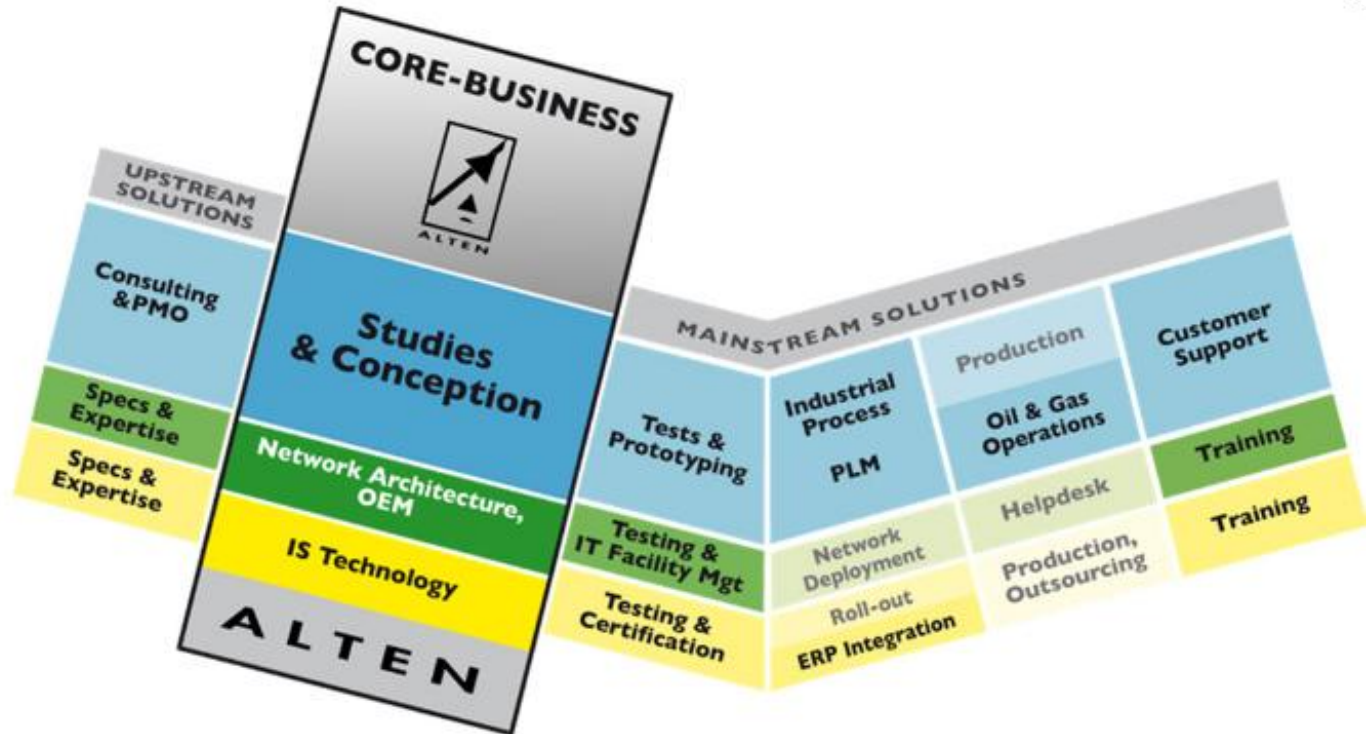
UPSTREAM SOLUTIONS

Consulting &PMO

Specs & Expertise

Specs & Expertise

CORE-BUSINESS

ALTEN

Studies & Conception

Network Architecture, OEM

IS Technology

ALTEN

MAINSTREAM SOLUTIONS

Tests & Prototyping

Testing & IT Facility Mgt

Testing & Certification

Industrial Process

PLM

Network Deployment

Roll-out

ERP Integration

Production

Oil & Gas Operations

Helpdesk

Production, Outsourcing

Customer Support

Training

Training